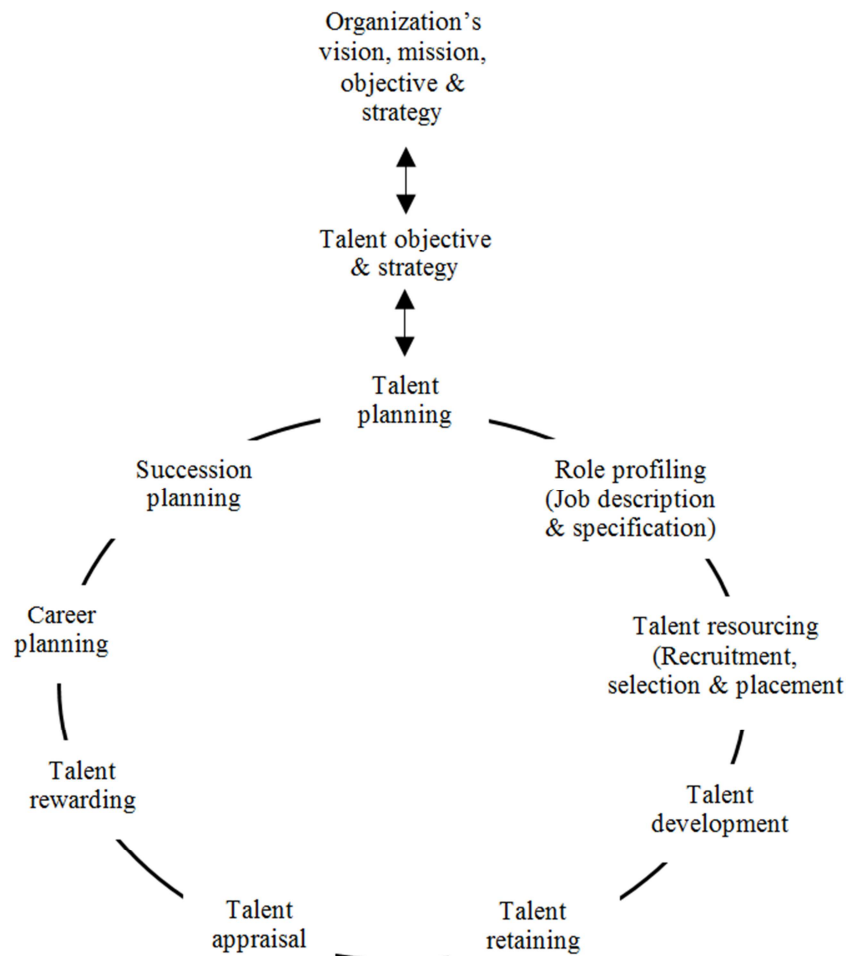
Organization's vision, mission, objective & strategy

Talent objective & strategy

Talent planning

Role profiling (Job description & specification)

Talent resourcing (Recruitment, selection & placement

Talent development

Talent retaining

Talent appraisal

Talent rewarding

Career planning

Succession planning